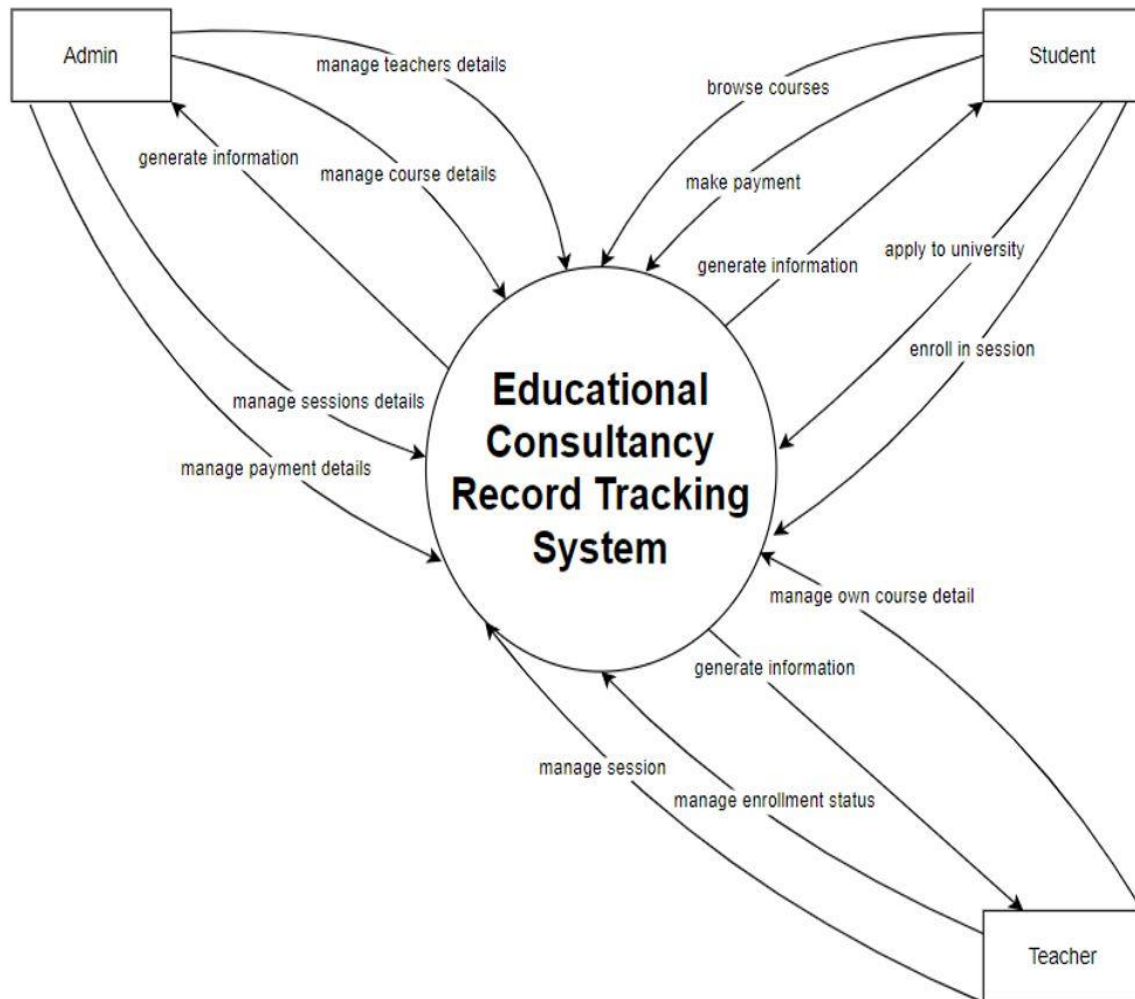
Admin

manage teachers details

generate information

manage course details

Student

browse courses

make payment

generate information

apply to university

enroll in session

manage sessions details

manage payment details

Educational Consultancy Record Tracking System

manage own course detail

generate information

manage session

manage enrollment status

Teacher